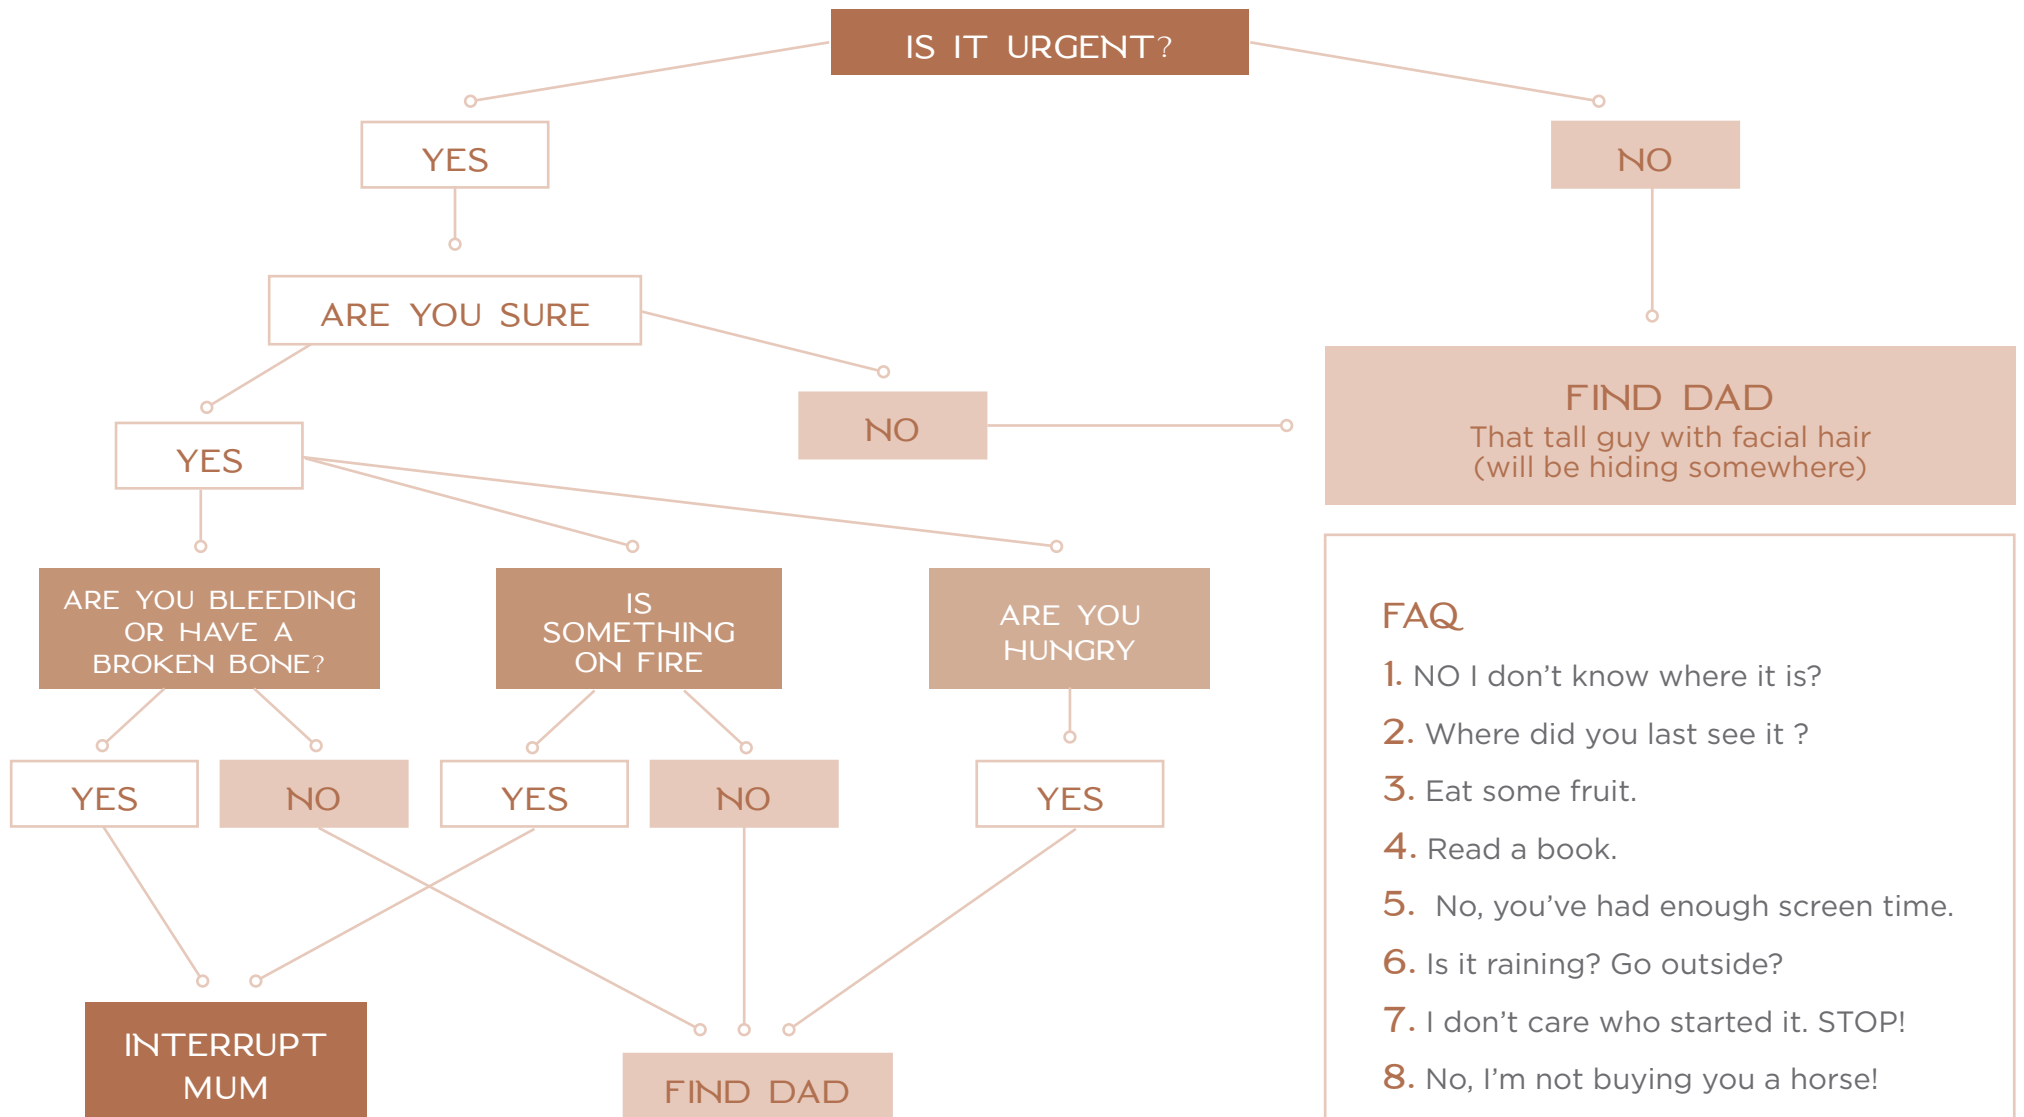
IS IT URGENT?

YES

NO

ARE YOU SURE

NO

FIND DAD
That tall guy with facial hair
(will be hiding somewhere)

YES

ARE YOU BLEEDING OR HAVE A BROKEN BONE?

IS SOMETHING ON FIRE

ARE YOU HUNGRY

YES

NO

YES

NO

YES

INTERRUPT MUM

FIND DAD

FAQ

1. NO I don’t know where it is?

2. Where did you last see it ?

3. Eat some fruit.

4. Read a book.

5. No, you’ve had enough screen time.

6. Is it raining? Go outside?

7. I don’t care who started it. STOP!

8. No, I’m not buying you a horse!